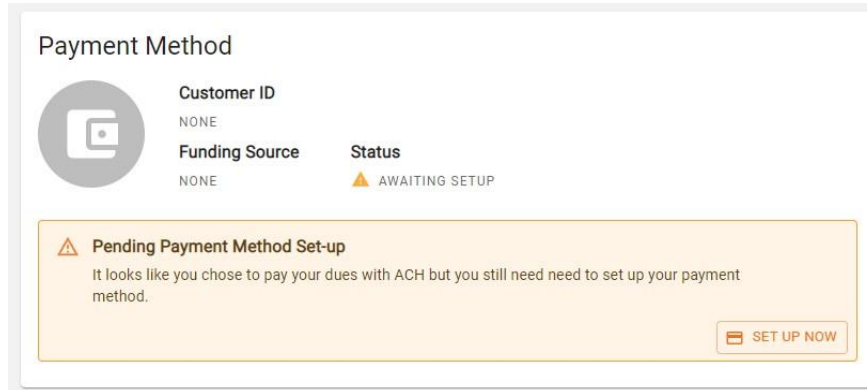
Payment Method

Customer ID
NONE

Funding Source
NONE

Status
AWAITING SETUP

Pending Payment Method Set-up
It looks like you chose to pay your dues with ACH but you still need need to set up your payment method.

SET UP NOW